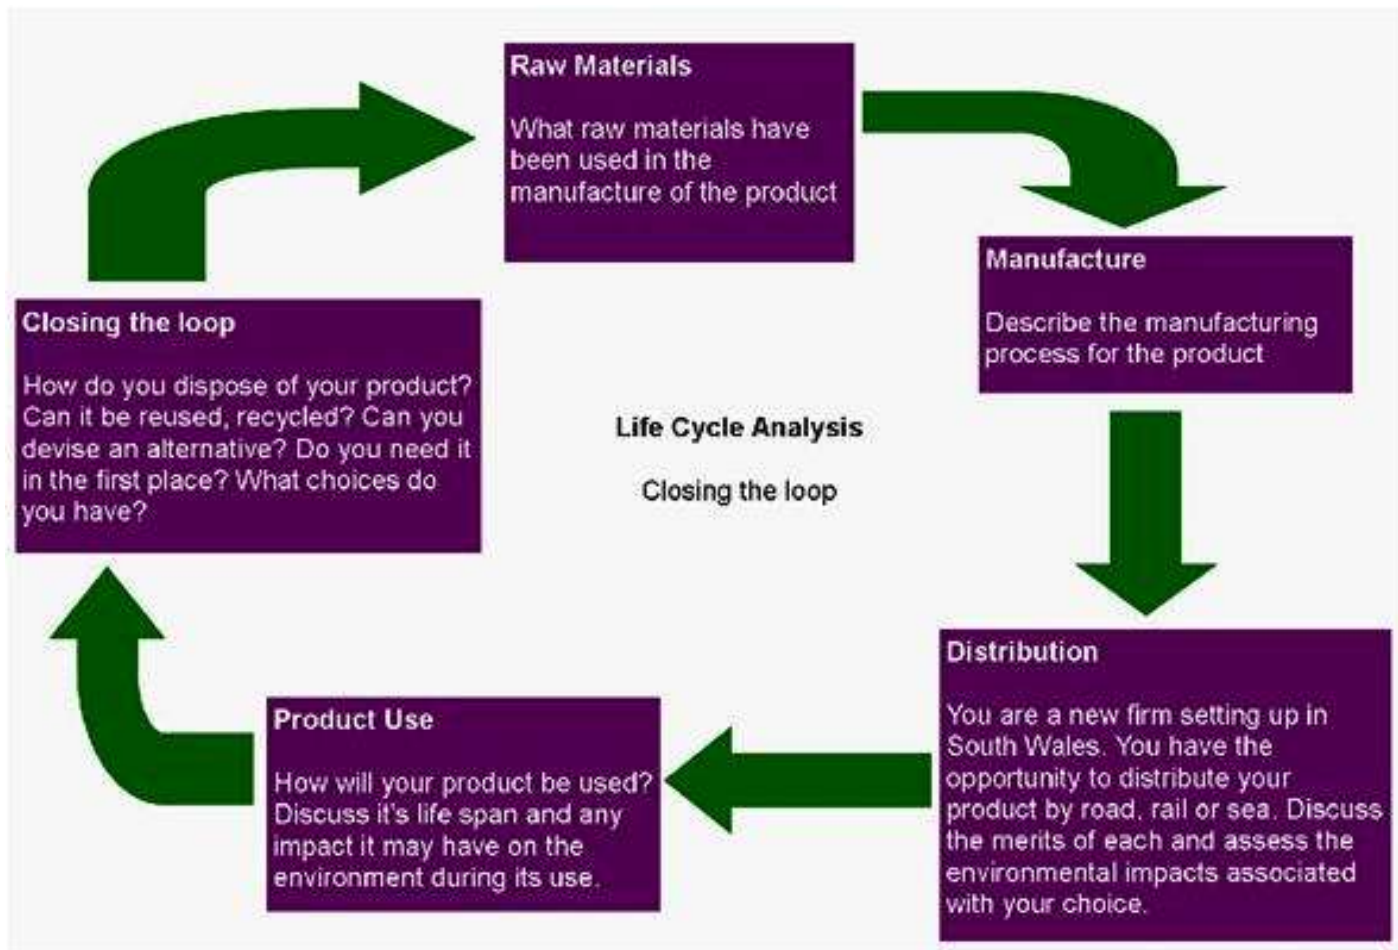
Raw Materials

What raw materials have been used in the manufacture of the product

Manufacture

Describe the manufacturing process for the product

Distribution

You are a new firm setting up in South Wales. You have the opportunity to distribute your product by road, rail or sea. Discuss the merits of each and assess the environmental impacts associated with your choice.

Product Use

How will your product be used? Discuss it's life span and any impact it may have on the environment during its use.

Closing the loop

How do you dispose of your product? Can it be reused, recycled? Can you devise an alternative? Do you need it in the first place? What choices do you have?

Life Cycle Analysis

Closing the loop